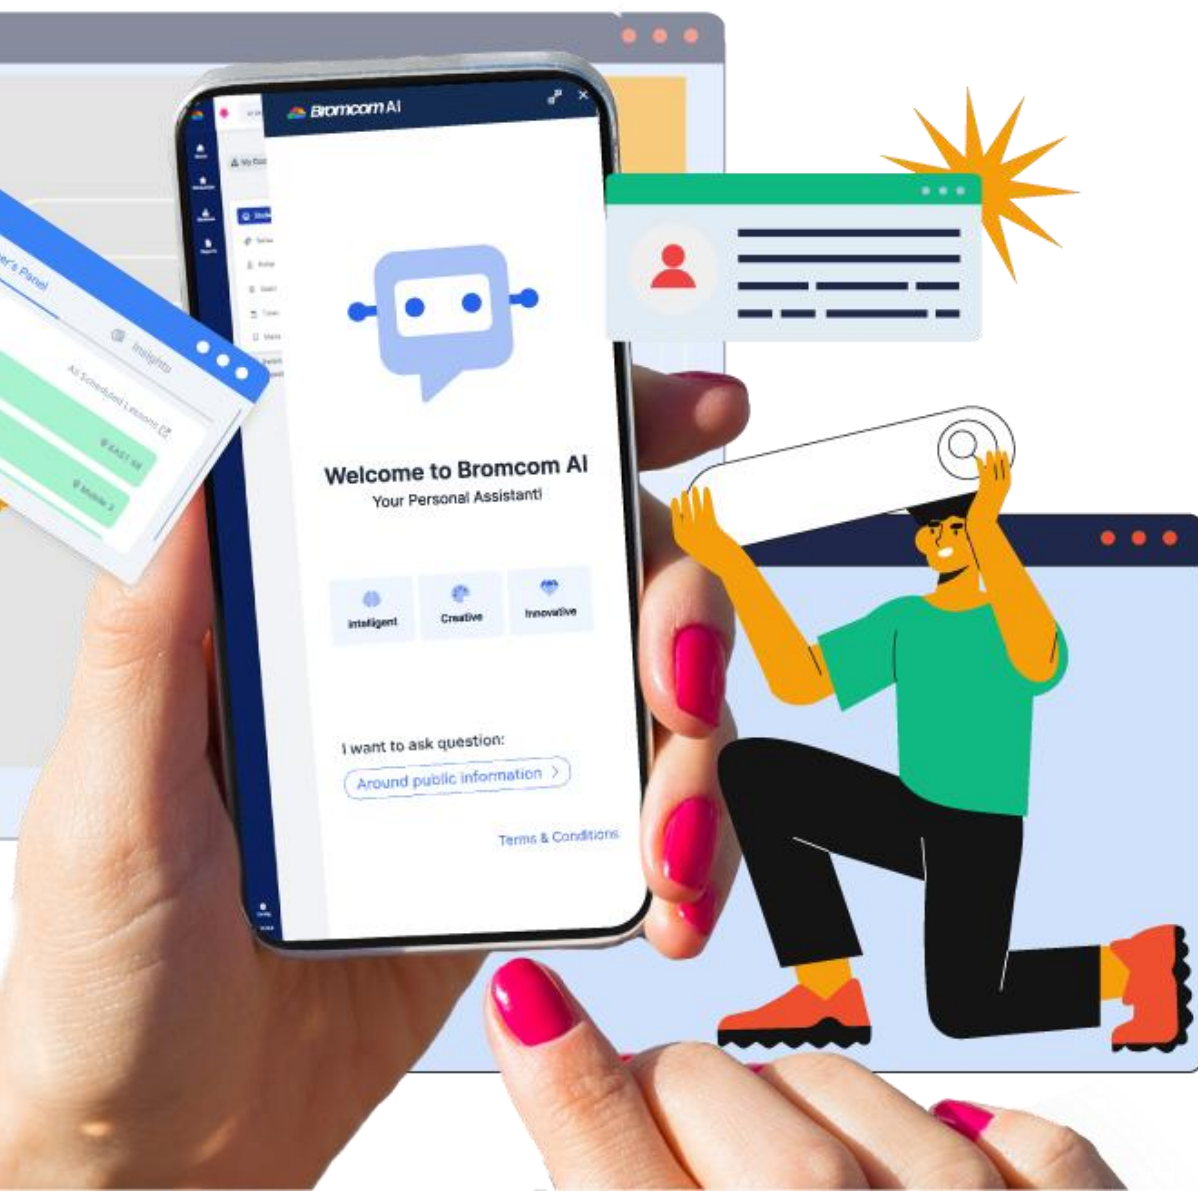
Bromcom AI

Welcome to Bromcom AI
Your Personal Assistant!

Intelligent
Creative
Innovative

I want to ask question:
Around public information >

Terms & Conditions

er's Panel
Insights
All Scheduled Lessons
EAST 4B
Mobile 2